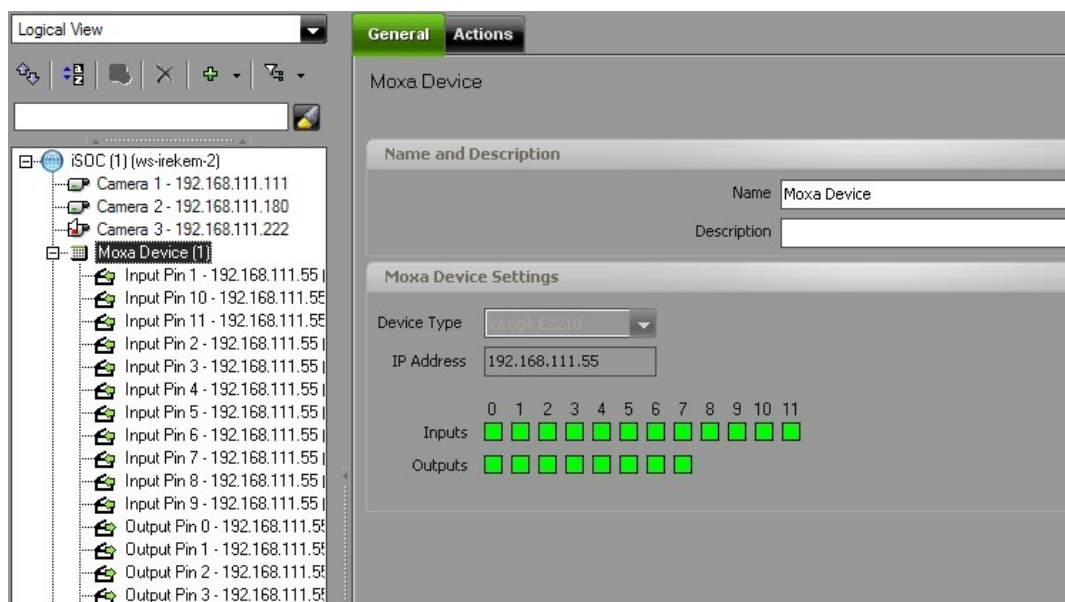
Logical View

iSOC (1) (ws-irekem-2)
Camera 1 - 192.168.111.111
Camera 2 - 192.168.111.180
Camera 3 - 192.168.111.222
Moxa Device (1)
Input Pin 1 - 192.168.111.55 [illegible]
Input Pin 10 - 192.168.111.55
Input Pin 11 - 192.168.111.55
Input Pin 2 - 192.168.111.55 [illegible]
Input Pin 3 - 192.168.111.55 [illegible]
Input Pin 4 - 192.168.111.55 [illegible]
Input Pin 5 - 192.168.111.55 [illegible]
Input Pin 6 - 192.168.111.55 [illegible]
Input Pin 7 - 192.168.111.55 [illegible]
Input Pin 8 - 192.168.111.55 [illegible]
Input Pin 9 - 192.168.111.55 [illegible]
Output Pin 0 - 192.168.111.55
Output Pin 1 - 192.168.111.55
Output Pin 2 - 192.168.111.55
Output Pin 3 - 192.168.111.55

General Actions

Moxa Device

Name and Description
Name Moxa Device
Description

Moxa Device Settings
Device Type ioLogik E2210
IP Address 192.168.111.55

0 1 2 3 4 5 6 7 8 9 10 11
Inputs
Outputs